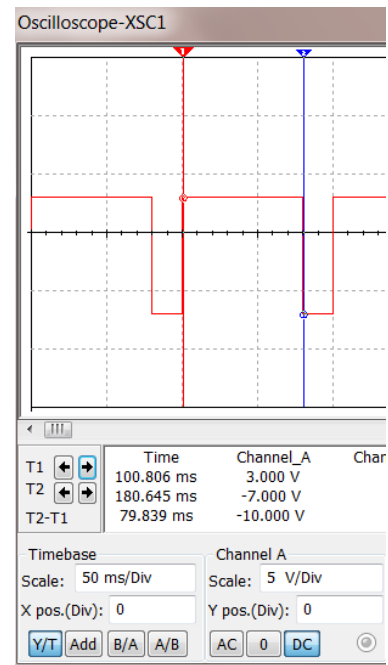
Oscilloscope-XSC1

| | Time | Channel_A | Char |
|---|---|---|---|
| T1 | 100.806 ms | 3.000 V | |
| T2 | 180.645 ms | -7.000 V | |
| T2-T1 | 79.839 ms | -10.000 V | |

Timebase
Scale: 50 ms/Div
X pos.(Div): 0
Y/T Add B/A A/B

Channel A
Scale: 5 V/Div
Y pos.(Div): 0
AC 0 DC